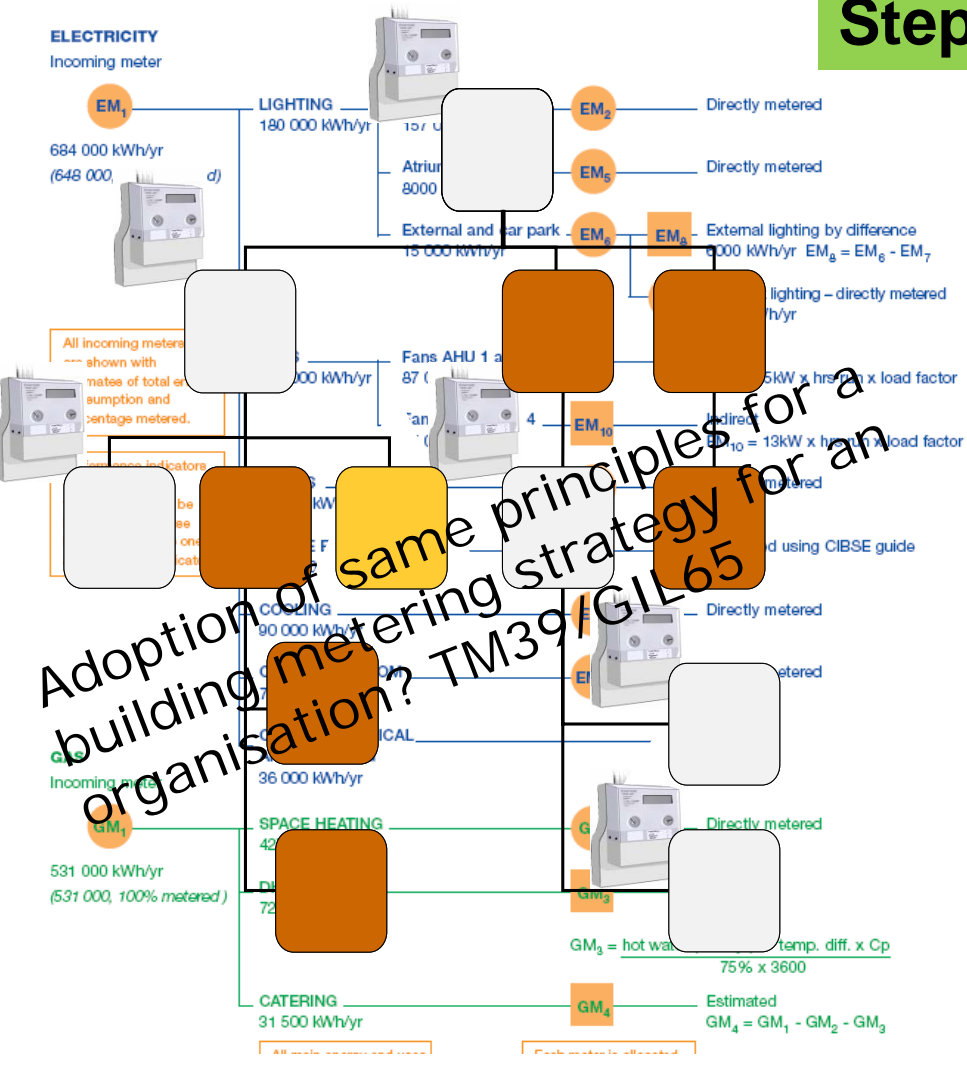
Step

ELECTRICITY
Incoming meter

EM$_1$

684 000 kWh/yr
(648 000, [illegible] d)

LIGHTING
180 000 kWh/yr

157 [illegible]

Atrium
8000 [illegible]

External and car park
15 000 kWh/yr

EM$_2$ Directly metered

EM$_5$ Directly metered

EM$_6$ EM$_8$ External lighting by difference
6000 kWh/yr EM$_8$ = EM$_6$ - EM$_7$

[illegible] lighting – directly metered
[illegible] Wh/yr

All incoming meters are shown with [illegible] mates of total e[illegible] sumption and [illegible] centage metered.

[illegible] S
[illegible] 000 kWh/yr

Fans AHU 1 a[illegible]
87 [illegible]

Fan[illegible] 4

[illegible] 5kW x hrs run x load factor

EM$_{10}$ Indirect
EM$_{10}$ = 13kW x hrs run x load factor

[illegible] formance indicators
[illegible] be
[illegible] se
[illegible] one
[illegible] icat

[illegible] kW

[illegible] metered

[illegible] F

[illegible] d using CIBSE guide

COOLING
90 000 kWh/yr

Directly metered

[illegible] OM
7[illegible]

EM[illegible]

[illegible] etered

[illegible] ICAL

36 000 kWh/yr

GAS
Incoming meter

GM$_1$

531 000 kWh/yr
(531 000, 100% metered )

SPACE HEATING
42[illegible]

G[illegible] Directly metered

DH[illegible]
72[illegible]

GM$_3$

GM$_3$ = hot wa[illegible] temp. diff. x Cp
75% x 3600

CATERING
31 500 kWh/yr

GM$_4$ Estimated
GM$_4$ = GM$_1$ - GM$_2$ - GM$_3$

All main energy end uses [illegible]

Each meter is allocated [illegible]

Adoption of same principles for a building metering strategy for an organisation? TM39/GIL65